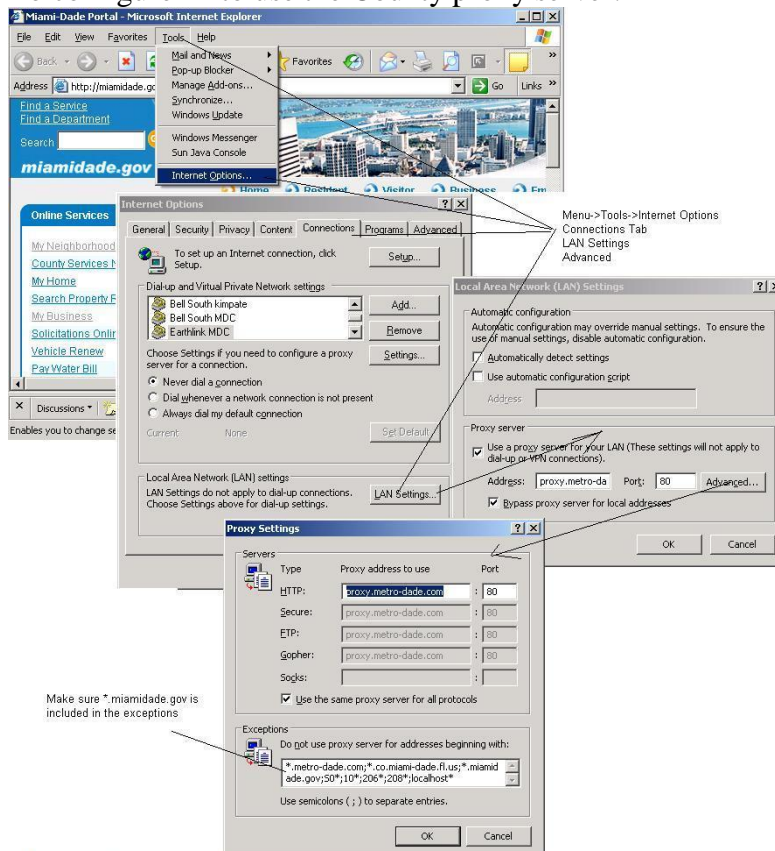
Miami-Dade Portal - Microsoft Internet Explorer

File Edit View Favorites Tools Help

Back Favorites

Address http://miamidade.go Go Links

Mail and News
Pop-up Blocker
Manage Add-ons...
Synchronize...
Windows Update
Windows Messenger
Sun Java Console
Internet Options...

Find a Service
Find a Department
Search
miamidade.gov

Home Resident Visitor Business

Online Services
My Neighborhood
County Services N
My Home
Search Property F
My Business
Solicitations Onlin
Vehicle Renew
Pay Water Bill

Discussions
Enables you to change se

Internet Options ? X
General Security Privacy Content Connections Programs Advanced
To set up an Internet connection, click Setup. Setup...
Dial-up and Virtual Private Network settings
Bell South kimpate
Bell South MDC
Earthlink MDC
Add...
Remove
Choose Settings if you need to configure a proxy server for a connection. Settings...
Never dial a connection
Dial whenever a network connection is not present
Always dial my default connection
Current None Set Default
Local Area Network (LAN) settings
LAN Settings do not apply to dial-up connections. Choose Settings above for dial-up settings. LAN Settings...

Menu->Tools->Internet Options
Connections Tab
LAN Settings
Advanced

Local Area Network (LAN) Settings ? X
Automatic configuration
Automatic configuration may override manual settings. To ensure the use of manual settings, disable automatic configuration.
Automatically detect settings
Use automatic configuration script
Address
Proxy server
Use a proxy server for your LAN (These settings will not apply to dial-up or VPN connections).
Address: proxy.metro-da Port: 80 Advanced...
Bypass proxy server for local addresses
OK Cancel

Proxy Settings ? X
Servers
| Type | Proxy address to use | Port |
|---|---|---|
| HTTP: | proxy.metro-dade.com | 80 |
| Secure: | proxy.metro-dade.com | 80 |
| FTP: | proxy.metro-dade.com | 80 |
| Gopher: | proxy.metro-dade.com | 80 |
| Socks: | | |

Use the same proxy server for all protocols
Exceptions
Do not use proxy server for addresses beginning with:
*.metro-dade.com;*.co.miami-dade.fl.us;*.miamidade.gov;50*;10*;206*;208*;localhost*
Use semicolons ( ; ) to separate entries.
OK Cancel

Make sure *.miamidade.gov is included in the exceptions